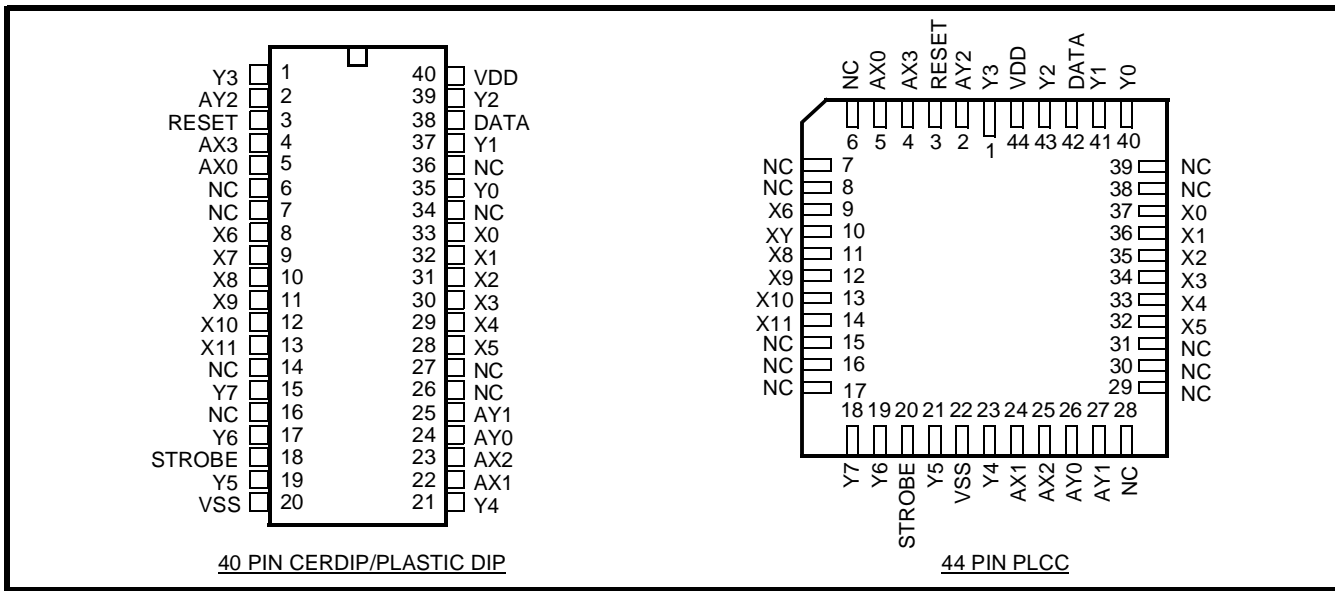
Y3 1
AY2 2
RESET 3
AX3 4
AX0 5
NC 6
NC 7
X6 8
X7 9
X8 10
X9 11
X10 12
X11 13
NC 14
Y7 15
NC 16
Y6 17
STROBE 18
Y5 19
VSS 20

40 VDD
39 Y2
38 DATA
37 Y1
36 NC
35 Y0
34 NC
33 X0
32 X1
31 X2
30 X3
29 X4
28 X5
27 NC
26 NC
25 AY1
24 AY0
23 AX2
22 AX1
21 Y4

40 PIN CERDIP/PLASTIC DIP

NC AX0 AX3 RESET AY2 Y3 VDD Y2 DATA Y1 Y0
6 5 4 3 2 1 44 43 42 41 40

NC 7
NC 8
X6 9
XY 10
X8 11
X9 12
X10 13
X11 14
NC 15
NC 16
NC 17

39 NC
38 NC
37 X0
36 X1
35 X2
34 X3
33 X4
32 X5
31 NC
30 NC
29 NC

18 19 20 21 22 23 24 25 26 27 28
Y7 Y6 STROBE Y5 VSS Y4 AX1 AX2 AY0 AY1 NC

44 PIN PLCC